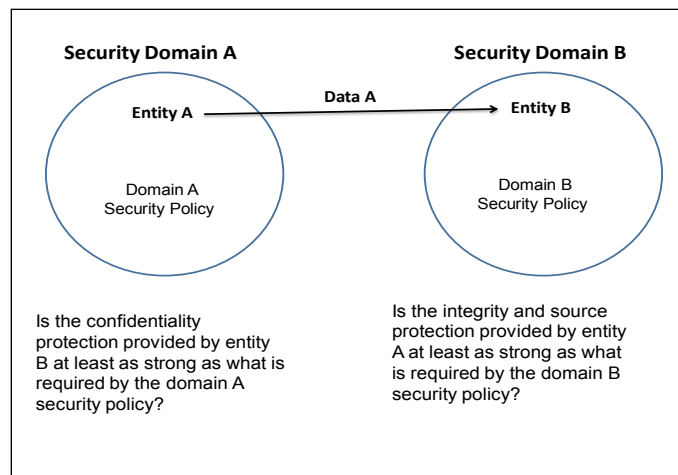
Security Domain A

Security Domain B

Data A

Entity A

Entity B

Domain A Security Policy

Domain B Security Policy

Is the confidentiality protection provided by entity B at least as strong as what is required by the domain A security policy?

Is the integrity and source protection provided by entity A at least as strong as what is required by the domain B security policy?